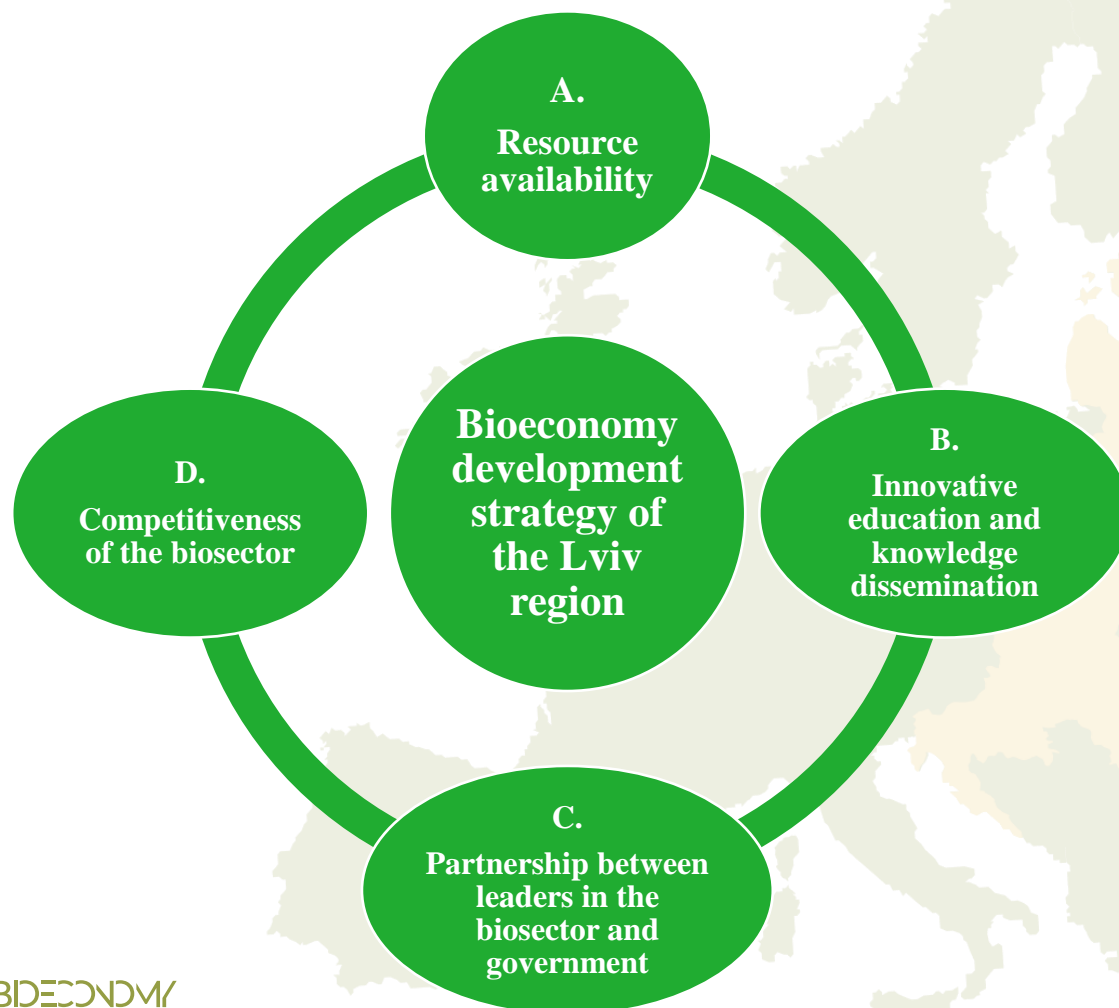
A.
Resource availability

Bioeconomy development strategy of the Lviv region

B.
Innovative education and knowledge dissemination

C.
Partnership between leaders in the biosector and government

D.
Competitiveness of the biosector

BIOECONOMY